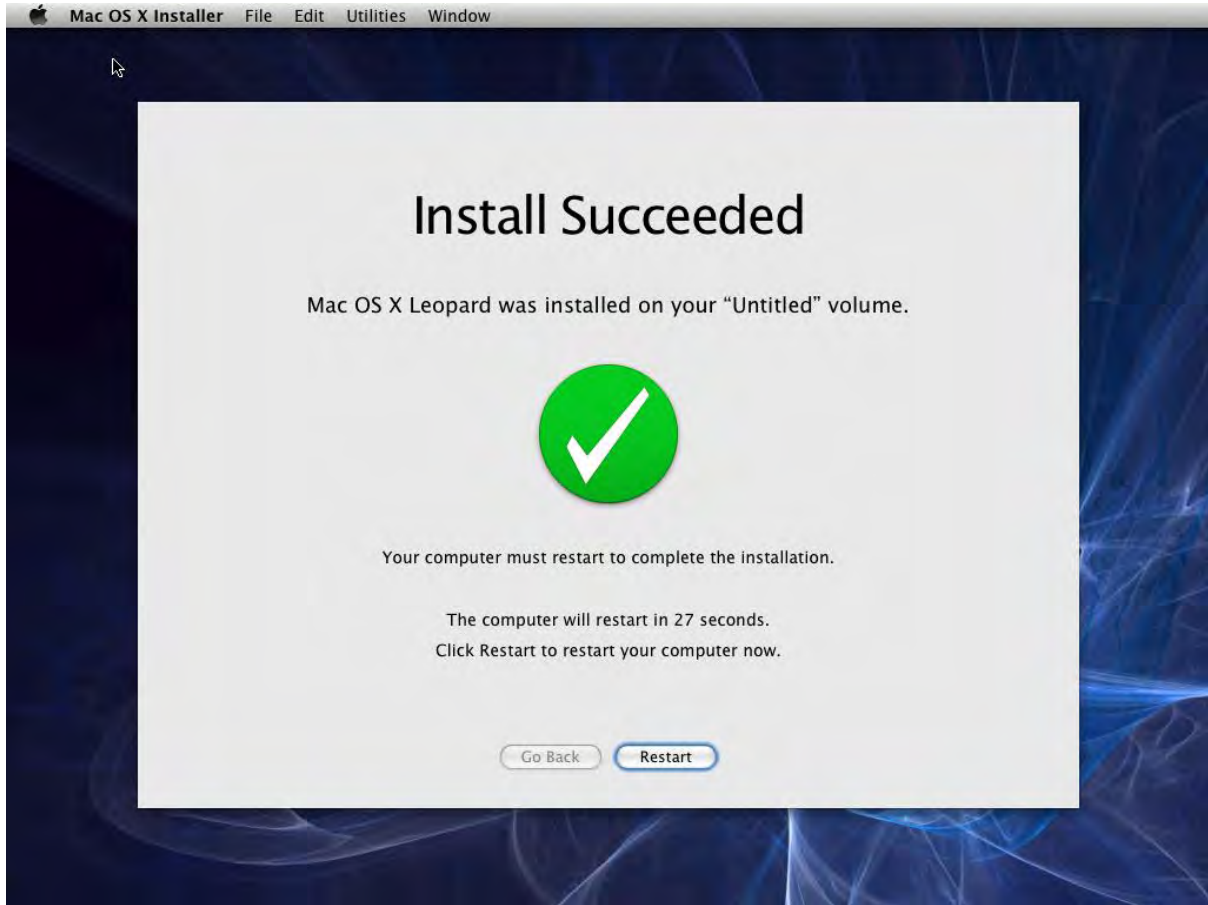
Mac OS X Installer File Edit Utilities Window

Install Succeeded

Mac OS X Leopard was installed on your “Untitled” volume.

Your computer must restart to complete the installation.

The computer will restart in 27 seconds.
Click Restart to restart your computer now.

Go Back Restart